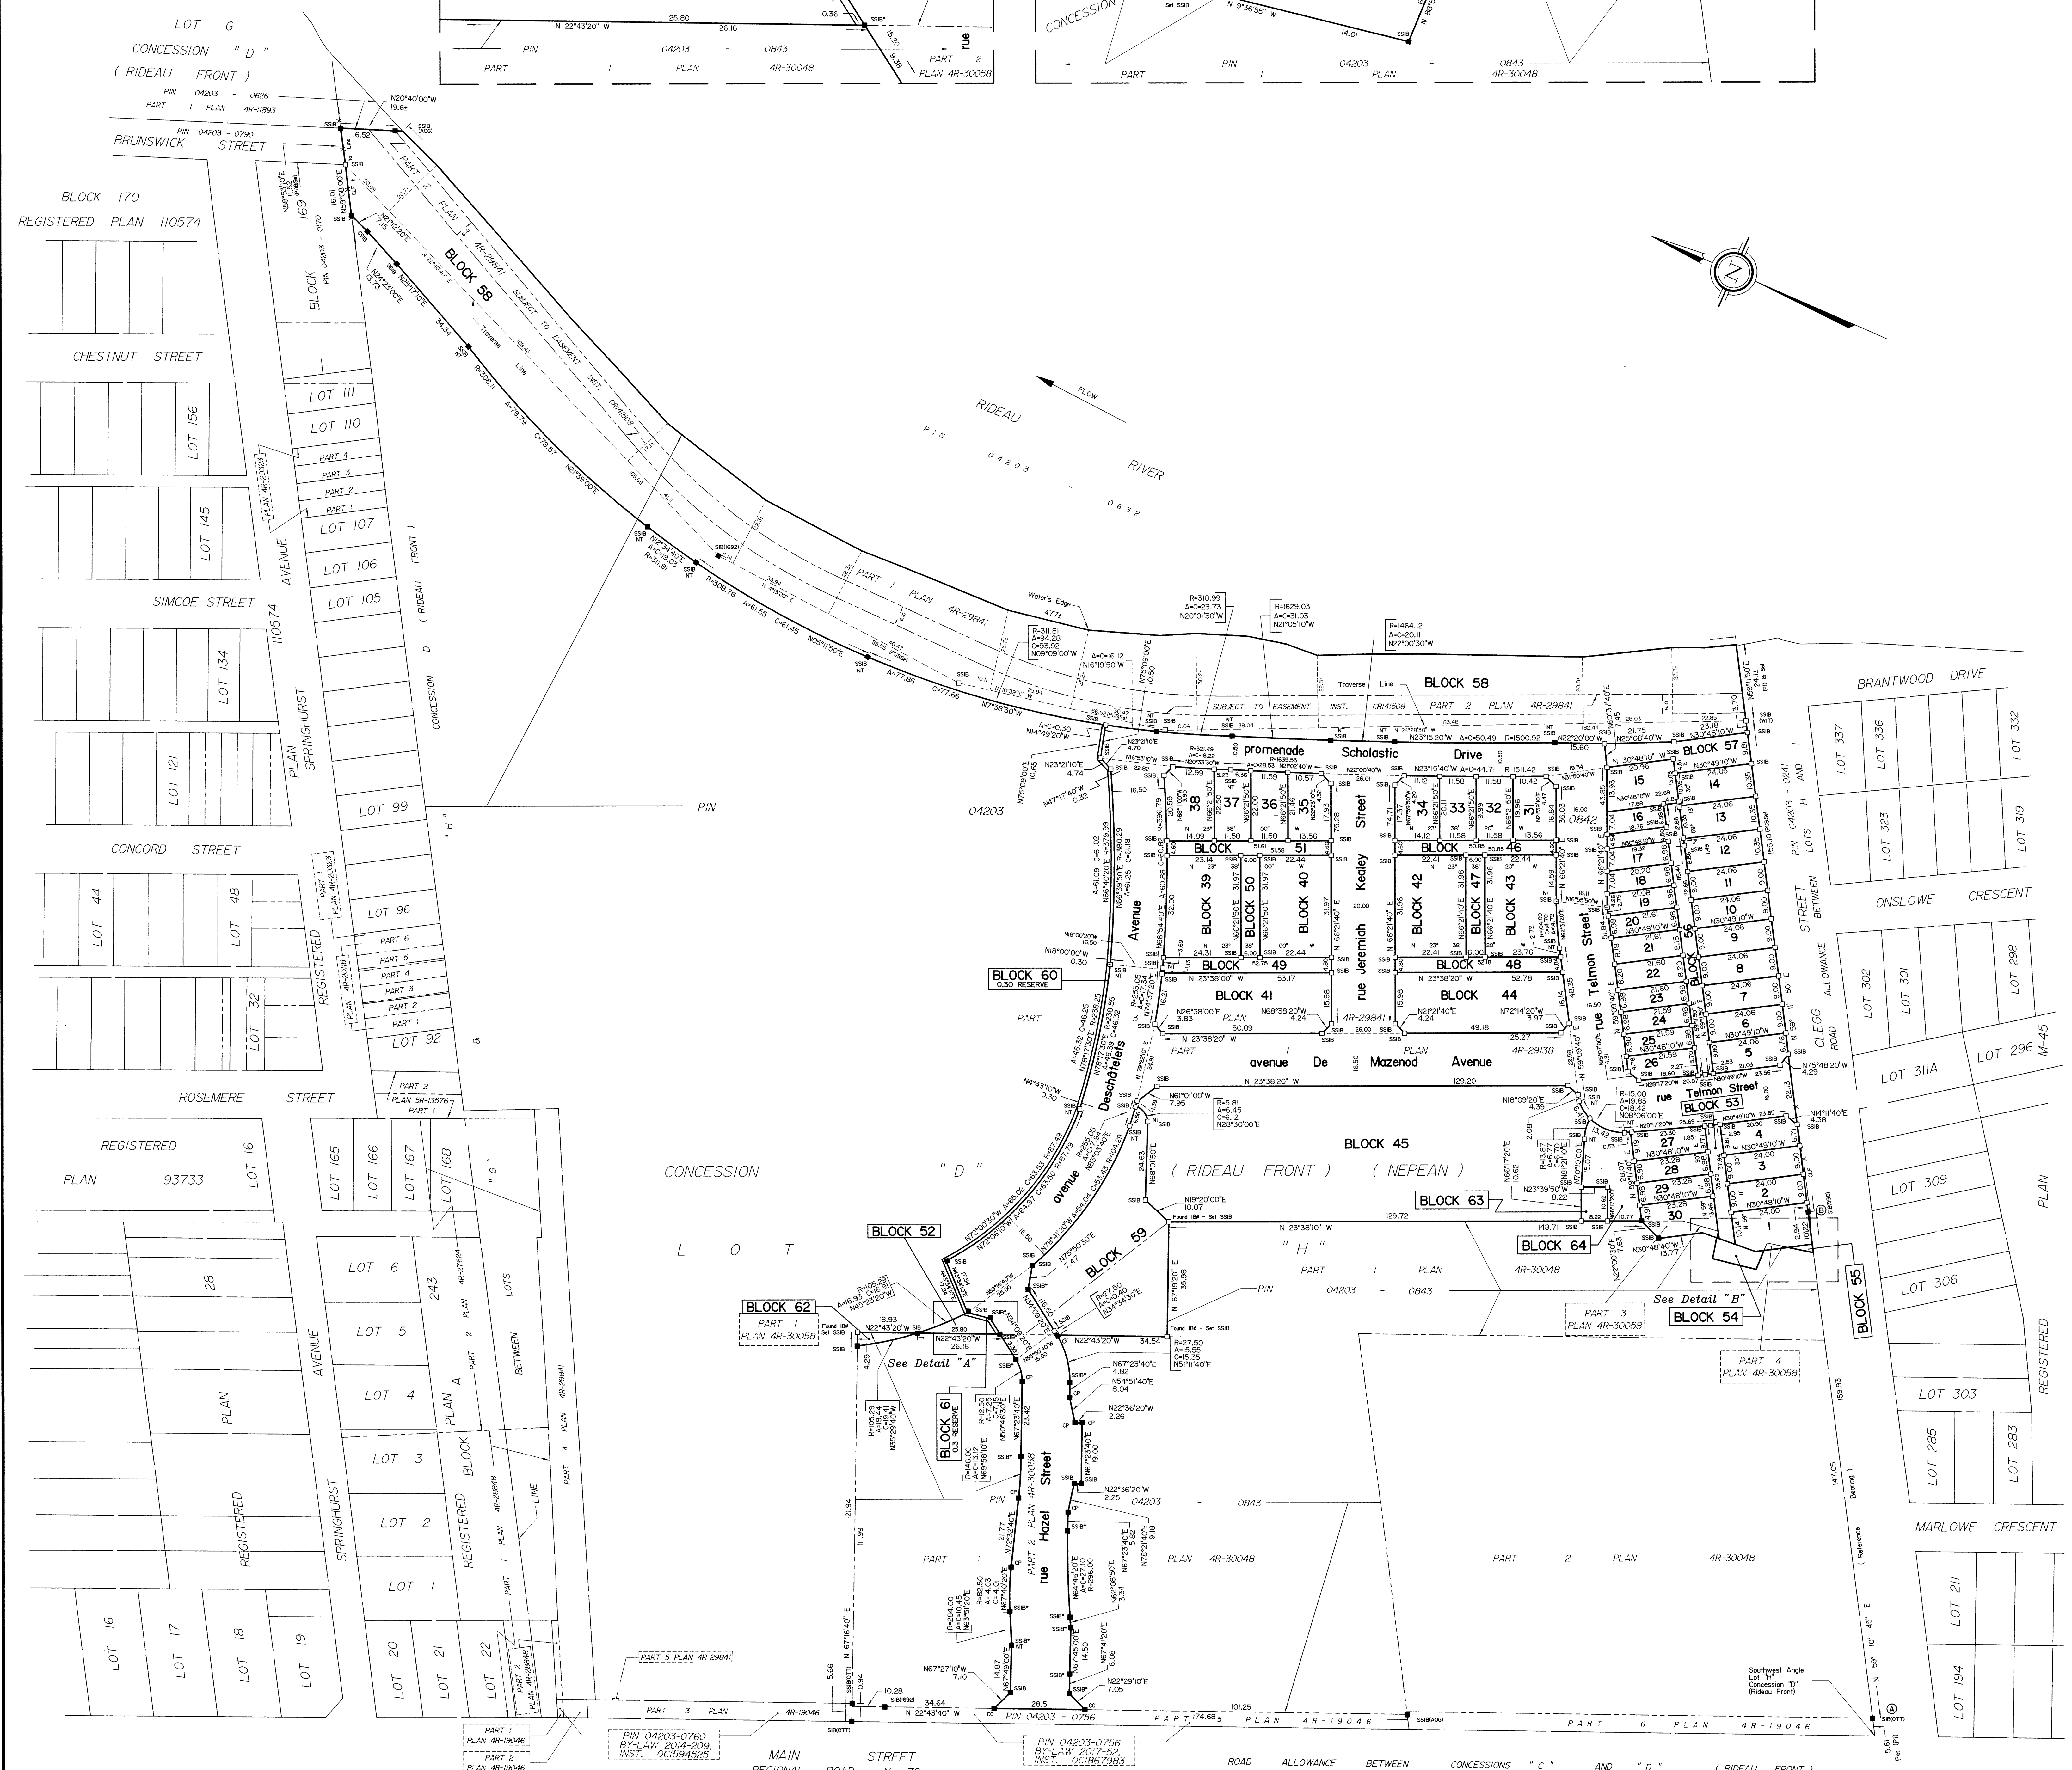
LOT G
CONCESSION "D"
(RIDEAU FRONT)
PIN 04203 - 0626
PART 1 PLAN 4R-11893
PIN 04203 - 0790
BRUNSWICK STREET
N20°40'00"W 19.6±
16.52
BLOCK 170
REGISTERED PLAN 110574
BLOCK 169
PIN 04203 - 0170
BLOCK 58
PART 2 PLAN 4R-29841
SUBJECT TO EASEMENT INST. CR141508
Traverse Line
CHESTNUT STREET
LOT 111
LOT 110
LOT 156
PART 4
PART 3
PART 2
PART 1
PLAN 4R-20323
LOT 107
LOT 145
AVENUE
LOT 106
SIMCOE STREET
LOT 105
110574
LOT 134
SPRINGHURST
PLAN
CONCESSION D (RIDEAU FRONT)
LOT 121
LOT 99
"H"
CONCORD STREET
LOT 96
LOT 44
LOT 48
REGISTERED
PART 6
PART 5
PART 4
PART 3
PART 2
PART 1
LOT 32
LOT 92
ROSEMERE STREET
PART 2
PLAN 5R-13576
PART 1
REGISTERED
PLAN 93733
LOT 16
LOT 165
LOT 166
LOT 167
LOT 168
"G"
LOT 6
LOT 5
LOT 4
LOT 3
LOT 2
LOT 1
243
PLAN A
REGISTERED BLOCK
LOTS BETWEEN
LINE
28
PLAN
REGISTERED
AVENUE
SPRINGHURST
LOT 16
LOT 17
LOT 18
LOT 19
LOT 20
LOT 21
LOT 22
PART 5 PLAN 4R-29841
PART 3 PLAN 4R-19046
PART 1 PLAN 4R-19046
PART 2 PLAN 4R-19046
PIN 04203-0760
BY-LAW 2014-209,
INST. OC1594525
MAIN STREET
REGIONAL ROAD
RIDEAU RIVER
PIN 04203 - 0632
FLOW
PIN 04203
Water's Edge
PART 1 PLAN 4R-29841
R=311.81 A=94.28 C=93.92 N09°09'00"W
A=C=16.12 N16°19'50"W
R=310.99 A=C=23.73 N20°01'30"W
R=1629.03 A=C=31.03 N21°05'10"W
R=1464.12 A=C=20.11 N22°00'30"W
BLOCK 58
SUBJECT TO EASEMENT INST. CR141508 PART 2 PLAN 4R-29841
promenade Scholastic Drive
BLOCK 57
38 37 36 35 34 33 32 31
BLOCK 51
BLOCK 46
BLOCK 39
BLOCK 50
BLOCK 40
BLOCK 42
BLOCK 47
BLOCK 43
BLOCK 49
BLOCK 48
BLOCK 41
BLOCK 44
Avenue
Street Kealey rue Jeremiah
Telmon Street rue
BLOCK 60 0.30 RESERVE
avenue De Mazenod Avenue
Deschâtelets avenue
BLOCK 45
(RIDEAU FRONT) (NEPEAN)
BLOCK 63
BLOCK 64
BLOCK 59
BLOCK 52
BLOCK 62
PART 1 PLAN 4R-30058
See Detail "A"
BLOCK 61 0.3 RESERVE
Hazel Street rue
PART 2 PLAN 4R-30048
PART 1 PLAN 4R-30048
PIN 04203 - 0843
CONCESSION "D"
LOT
"H"
PART 1 PLAN 4R-30048
PART 3 PLAN 4R-30058
See Detail "B"
BLOCK 54
PART 4 PLAN 4R-30058
BLOCK 55
BLOCK 53
rue Telmon Street
15 14 16 13 17 12 18 11 19 10 20 9 21 22 8 23 7 24 6 25 26 5 27 4 28 3 29 2 30 1
BLOCK 56
CLEGG ROAD ALLOWANCE BETWEEN LOTS H AND I
PIN 04203 - 0241
PIN 04203 - 0842
BRANTWOOD DRIVE
LOT 337
LOT 336
LOT 332
LOT 323
LOT 319
ONSLOWE CRESCENT
LOT 302
LOT 301
LOT 298
LOT 311A
LOT 296
M-45
LOT 309
PLAN
LOT 306
LOT 303
REGISTERED
LOT 285
LOT 283
MARLOWE CRESCENT
LOT 211
LOT 194
PART 2 PLAN 4R-30048
Southwest Angle Lot "H" Concession "D" (Rideau Front)
PIN 04203 - 0756
PIN 04203-0756
BY-LAW 2017-52,
INST. OC1867983
PART 6 PLAN 4R-19046
ROAD ALLOWANCE BETWEEN CONCESSIONS "C" AND "D" (RIDEAU FRONT)
N 22°43'20" W
PIN 04203 - 0843
PART 1 PLAN 4R-30048
PART 2 PLAN 4R-30058
CONCESSION
N 9°36'55" W
PART 1 PLAN 4R-30048
PIN 04203 - 0843